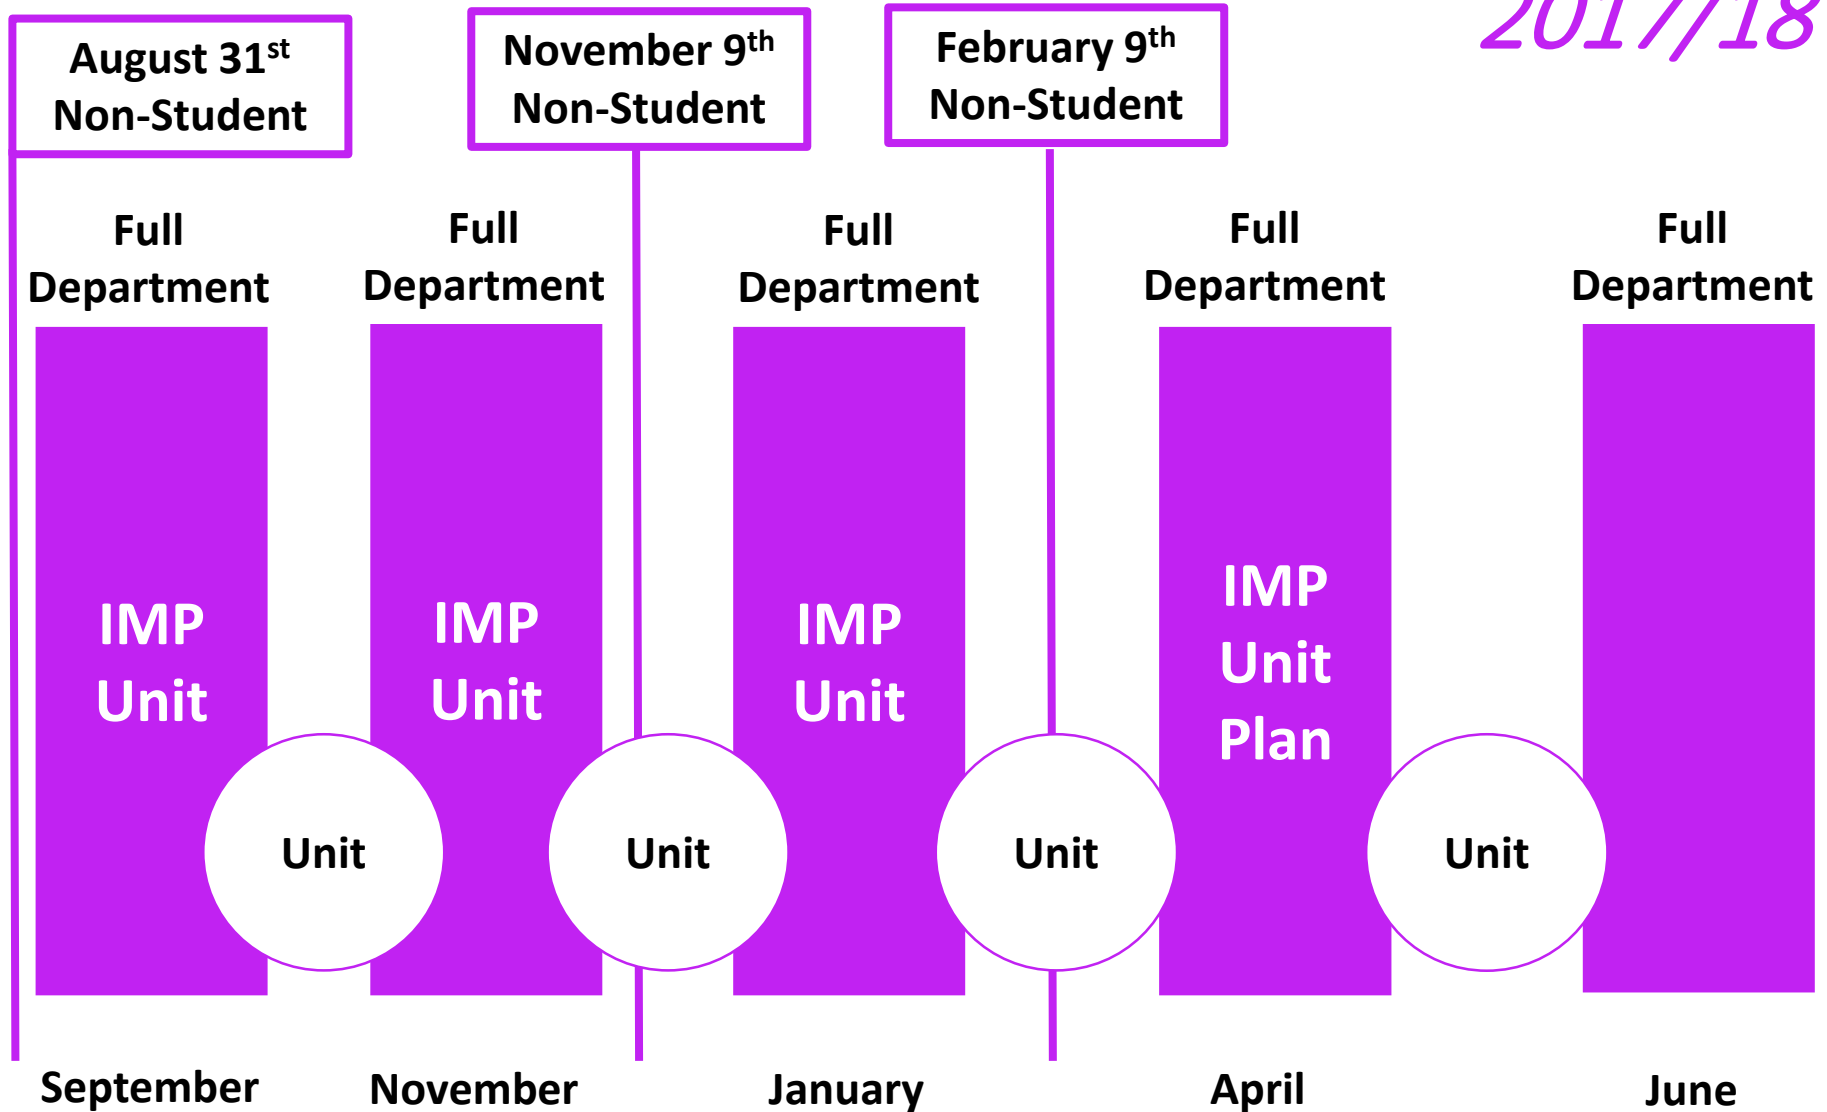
2017/18

August 31$^{st}$
Non-Student

November 9$^{th}$
Non-Student

February 9$^{th}$
Non-Student

Full Department

IMP Unit

Full Department

IMP Unit

Full Department

IMP Unit

Full Department

IMP Unit Plan

Full Department

Unit

Unit

Unit

Unit

September

November

January

April

June